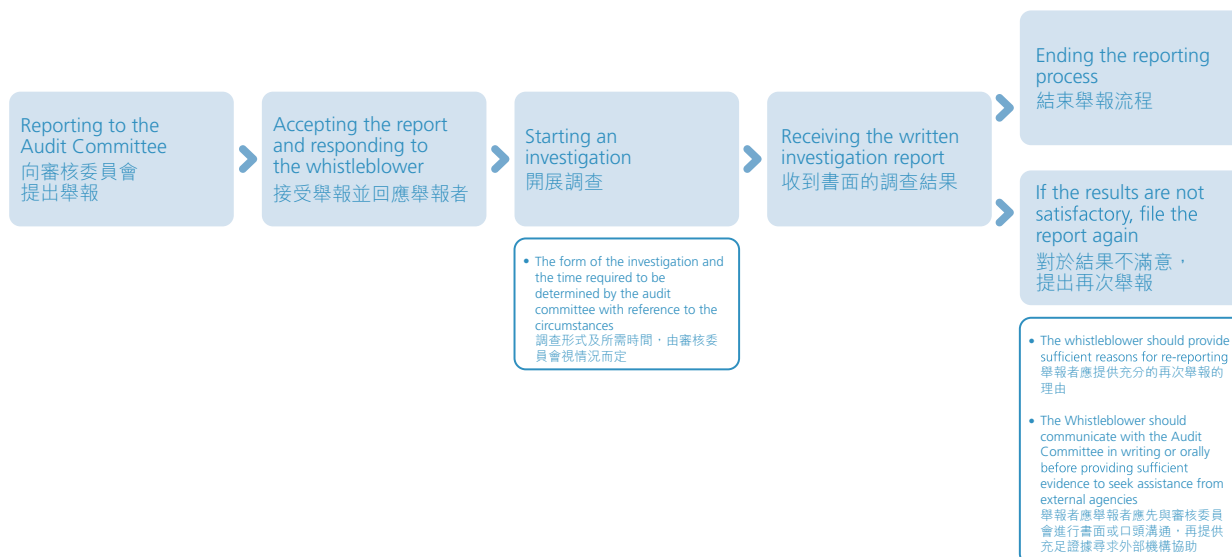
Reporting to the Audit Committee
向審核委員會提出舉報

Accepting the report and responding to the whistleblower
接受舉報並回應舉報者

Starting an investigation
開展調查

• The form of the investigation and the time required to be determined by the audit committee with reference to the circumstances
調查形式及所需時間，由審核委員會視情況而定

Receiving the written investigation report
收到書面的調查結果

Ending the reporting process
結束舉報流程

If the results are not satisfactory, file the report again
對於結果不滿意，提出再次舉報

• The whistleblower should provide sufficient reasons for re-reporting
舉報者應提供充分的再次舉報的理由

• The Whistleblower should communicate with the Audit Committee in writing or orally before providing sufficient evidence to seek assistance from external agencies
舉報者應舉報者應先與審核委員會進行書面或口頭溝通，再提供充足證據尋求外部機構協助